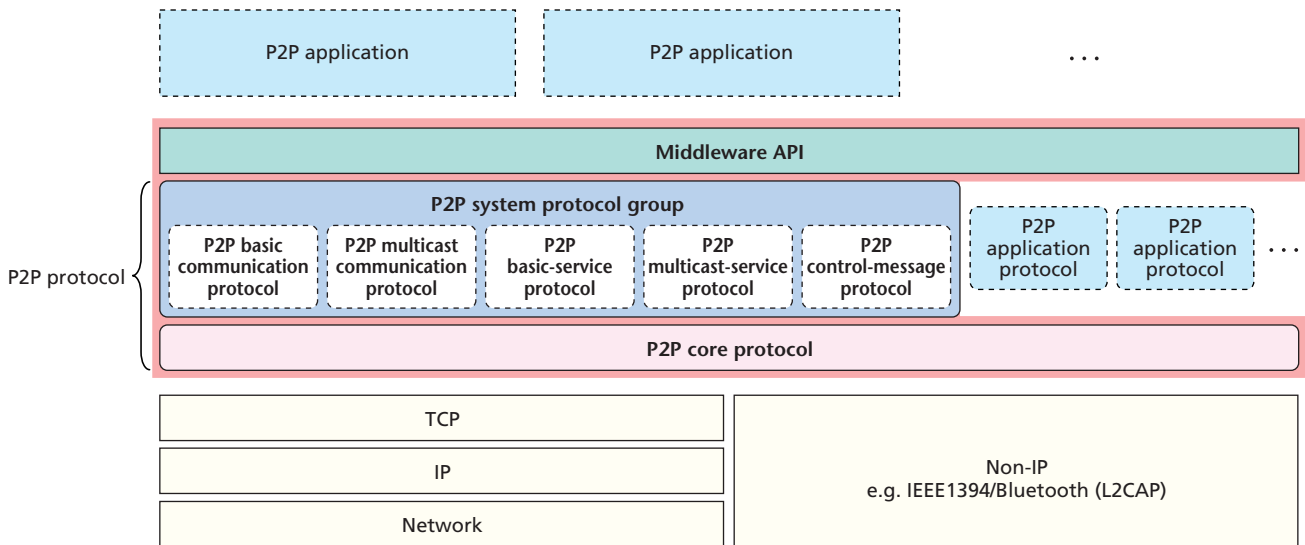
P2P application

P2P application

. . .

Middleware API

P2P system protocol group

P2P basic communication protocol

P2P multicast communication protocol

P2P basic-service protocol

P2P multicast-service protocol

P2P control-message protocol

P2P application protocol

P2P application protocol

. . .

P2P protocol

P2P core protocol

TCP

IP

Network

Non-IP
e.g. IEEE1394/Bluetooth (L2CAP)